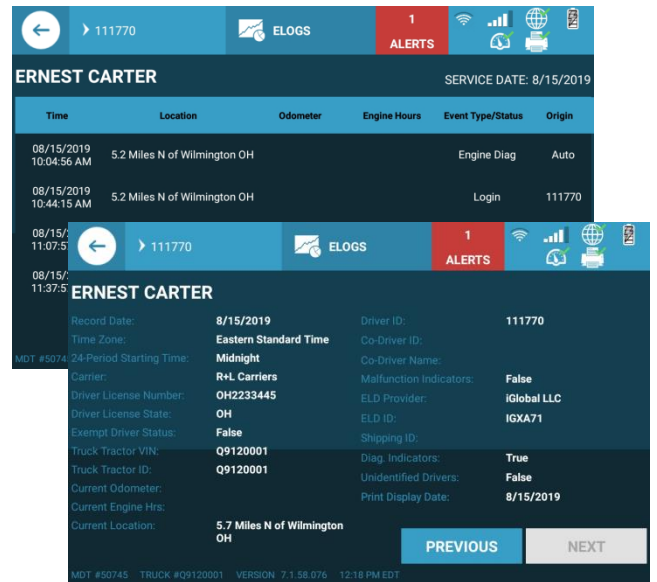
111770

ELOGS

1
ALERTS

ERNEST CARTER

SERVICE DATE: 8/15/2019

| Time | Location | Odometer | Engine Hours | Event Type/Status | Origin |
|---|---|---|---|---|---|
| 08/15/2019 10:04:56 AM | 5.2 Miles N of Wilmington OH | | | Engine Diag | Auto |
| 08/15/2019 10:44:15 AM | 5.2 Miles N of Wilmington OH | | | Login | 111770 |
| 08/15/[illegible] 11:07:5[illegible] | | | | | |
| 08/15/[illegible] 11:37:5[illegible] | | | | | |

MDT #5074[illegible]

111770

ELOGS

1
ALERTS

ERNEST CARTER

Record Date: 8/15/2019
Time Zone: Eastern Standard Time
24-Period Starting Time: Midnight
Carrier: R+L Carriers
Driver License Number: OH2233445
Driver License State: OH
Exempt Driver Status: False
Truck Tractor VIN: Q9120001
Truck Tractor ID: Q9120001
Current Odometer:
Current Engine Hrs:
Current Location: 5.7 Miles N of Wilmington OH

Driver ID: 111770
Co-Driver ID:
Co-Driver Name:
Malfunction Indicators: False
ELD Provider: iGlobal LLC
ELD ID: IGXA71
Shipping ID:
Diag. Indicators: True
Unidentified Drivers: False
Print Display Date: 8/15/2019

PREVIOUS

NEXT

MDT #50745 TRUCK #Q9120001 VERSION 7.1.58.076 12:18 PM EDT